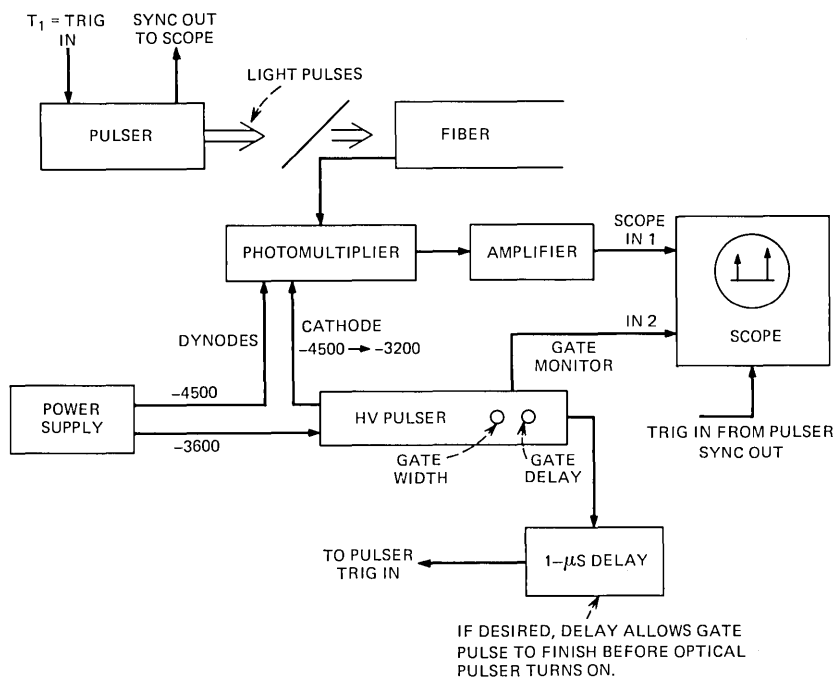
$T_1$ = TRIG IN

SYNC OUT TO SCOPE

LIGHT PULSES

PULSER

FIBER

PHOTOMULTIPLIER

AMPLIFIER

SCOPE IN 1

DYNODES

CATHODE
−4500 → −3200

IN 2

GATE MONITOR

SCOPE

POWER SUPPLY

−4500

−3600

HV PULSER

GATE WIDTH

GATE DELAY

TRIG IN FROM PULSER SYNC OUT

TO PULSER TRIG IN

1–$\mu$S DELAY

IF DESIRED, DELAY ALLOWS GATE PULSE TO FINISH BEFORE OPTICAL PULSER TURNS ON.